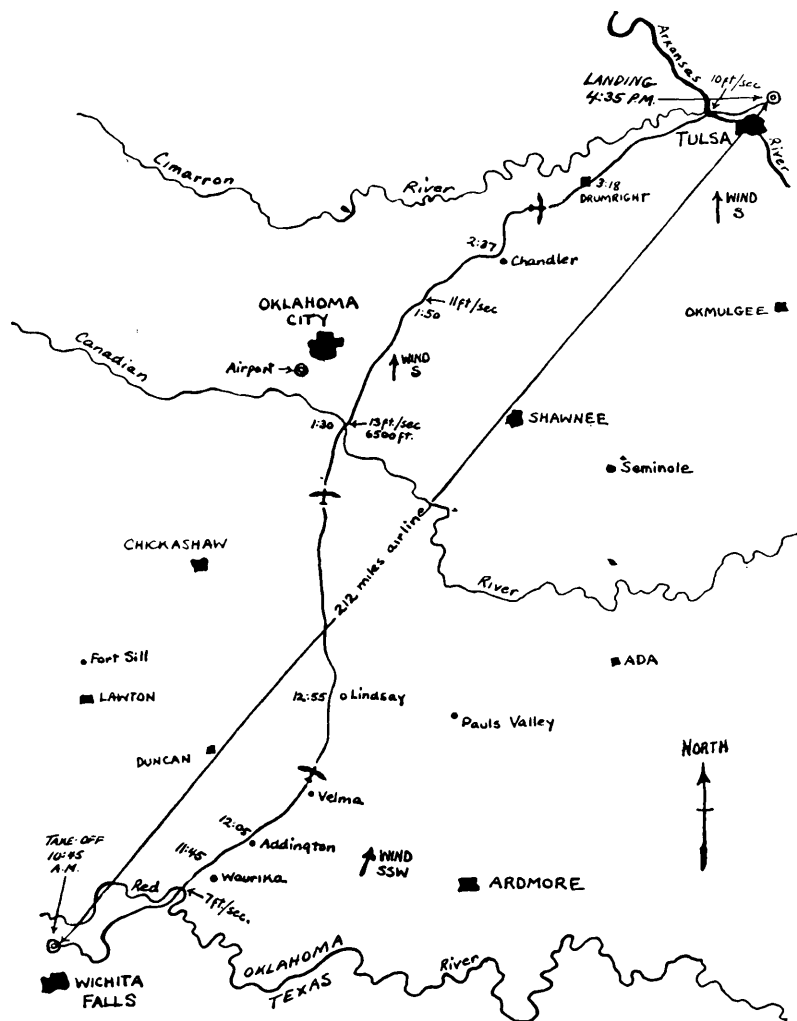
Arkansas River

LANDING 4:35 P.M.

10ft/sec

TULSA

Cimarron River

3:18 DRUMRIGHT

WIND S

2:37

Chandler

OKLAHOMA CITY

11ft/sec

1:50

OKMULGEE

Canadian

Airport

WIND S

1:30

13ft/sec 6500 ft.

SHAWNEE

Seminole

212 miles airline

CHICKASHAW

River

Fort Sill

ADA

LAWTON

12:55

Lindsay

Pauls Valley

DUNCAN

NORTH

Velma

12:05

Addington

TAKE-OFF 10:45 A.M.

11:45

Waurika

WIND SSW

ARDMORE

Red

7ft/sec.

WICHITA FALLS

OKLAHOMA

TEXAS

River